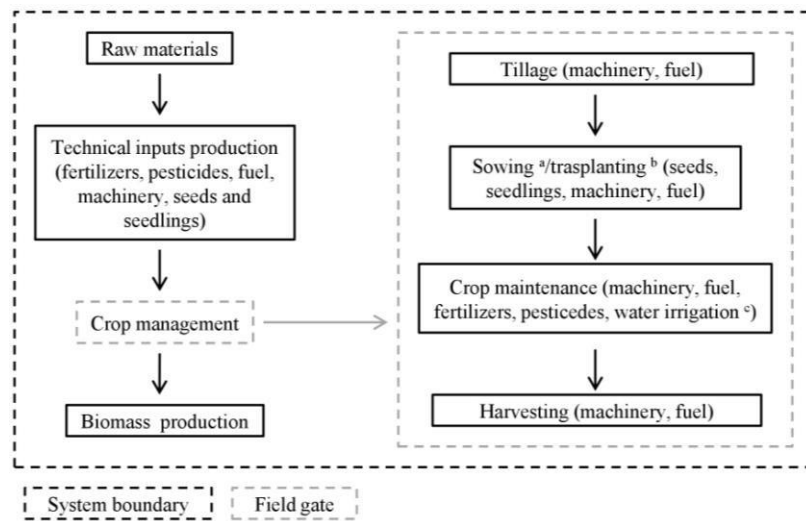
Raw materials

Technical inputs production (fertilizers, pesticides, fuel, machinery, seeds and seedlings)

Crop management

Biomass production

Tillage (machinery, fuel)

Sowing $^{a}$/trasplanting $^{b}$ (seeds, seedlings, machinery, fuel)

Crop maintenance (machinery, fuel, fertilizers, pesticedes, water irrigation $^{c}$)

Harvesting (machinery, fuel)

System boundary

Field gate